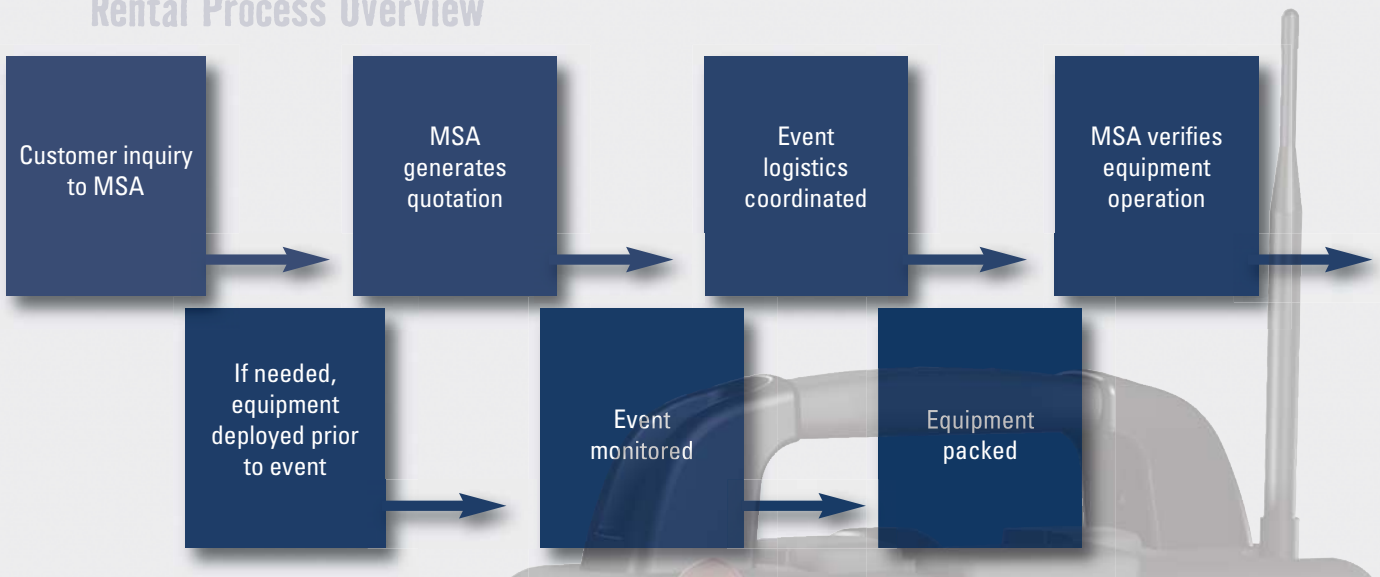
Rental Process Overview

Customer inquiry to MSA

MSA generates quotation

Event logistics coordinated

MSA verifies equipment operation

If needed, equipment deployed prior to event

Event monitored

Equipment packed